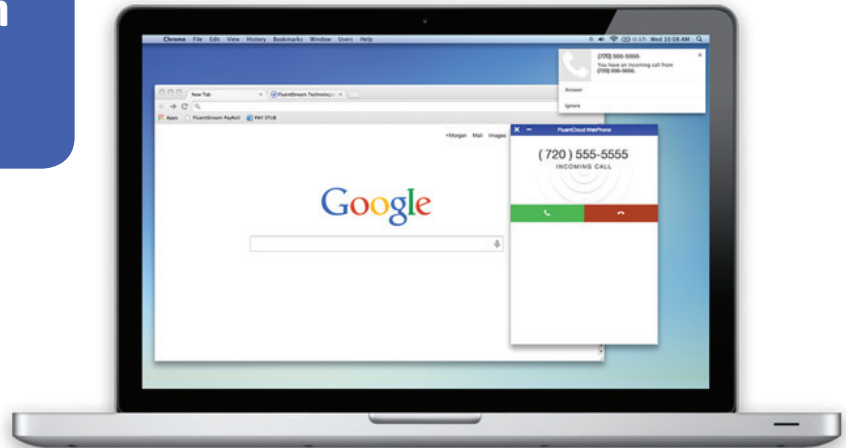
Chrome File Edit View History Bookmarks Window Users Help

Wed 10:08 AM

(720) 555-5555
You have an incoming call from (720) 555-5555.

Answer

Ignore

New Tab

FluentStream Technolog

Apps FluentStream Payroll PAY STUB

+Morgan Mail Images

FluentCloud WebPhone

( 720 ) 555-5555
INCOMING CALL

Google